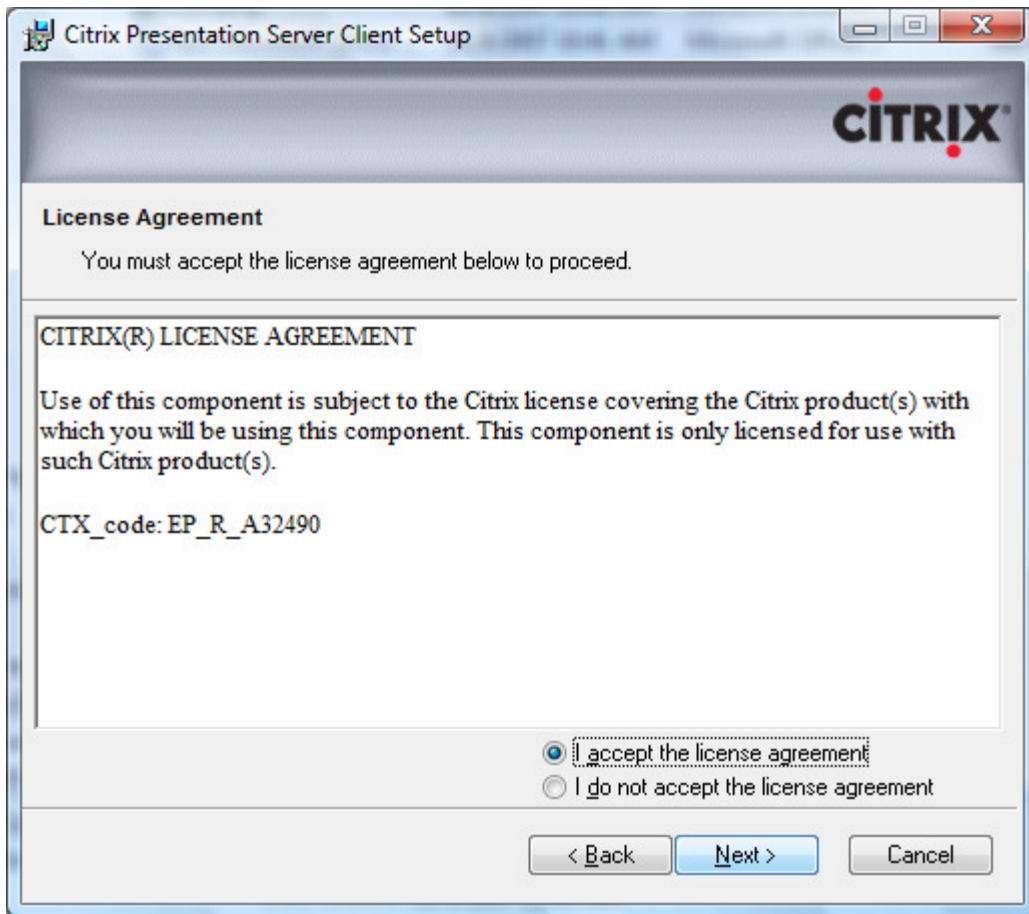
Citrix Presentation Server Client Setup

CiTRIX

License Agreement

You must accept the license agreement below to proceed.

CITRIX(R) LICENSE AGREEMENT

Use of this component is subject to the Citrix license covering the Citrix product(s) with which you will be using this component. This component is only licensed for use with such Citrix product(s).

CTX_code: EP_R_A32490

I accept the license agreement
I do not accept the license agreement

< Back
Next >
Cancel